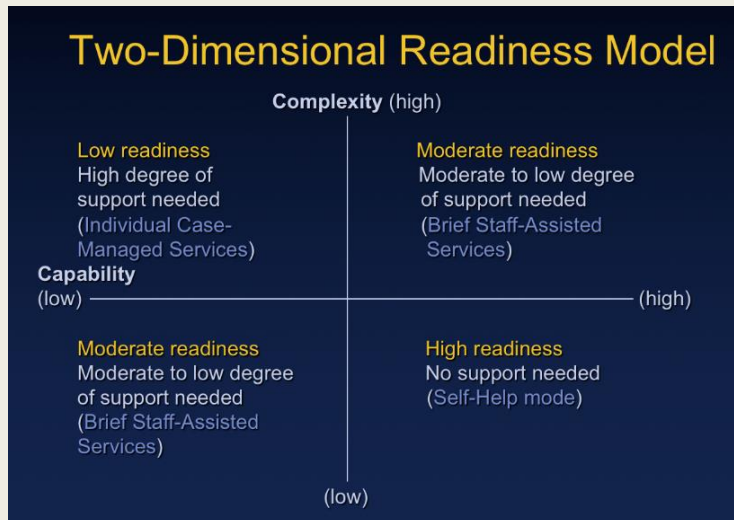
Two-Dimensional Readiness Model

Complexity (high)

Low readiness
High degree of support needed
(Individual Case-Managed Services)

Moderate readiness
Moderate to low degree of support needed
(Brief Staff-Assisted Services)

Capability
(low) (high)

Moderate readiness
Moderate to low degree of support needed
(Brief Staff-Assisted Services)

High readiness
No support needed
(Self-Help mode)

(low)